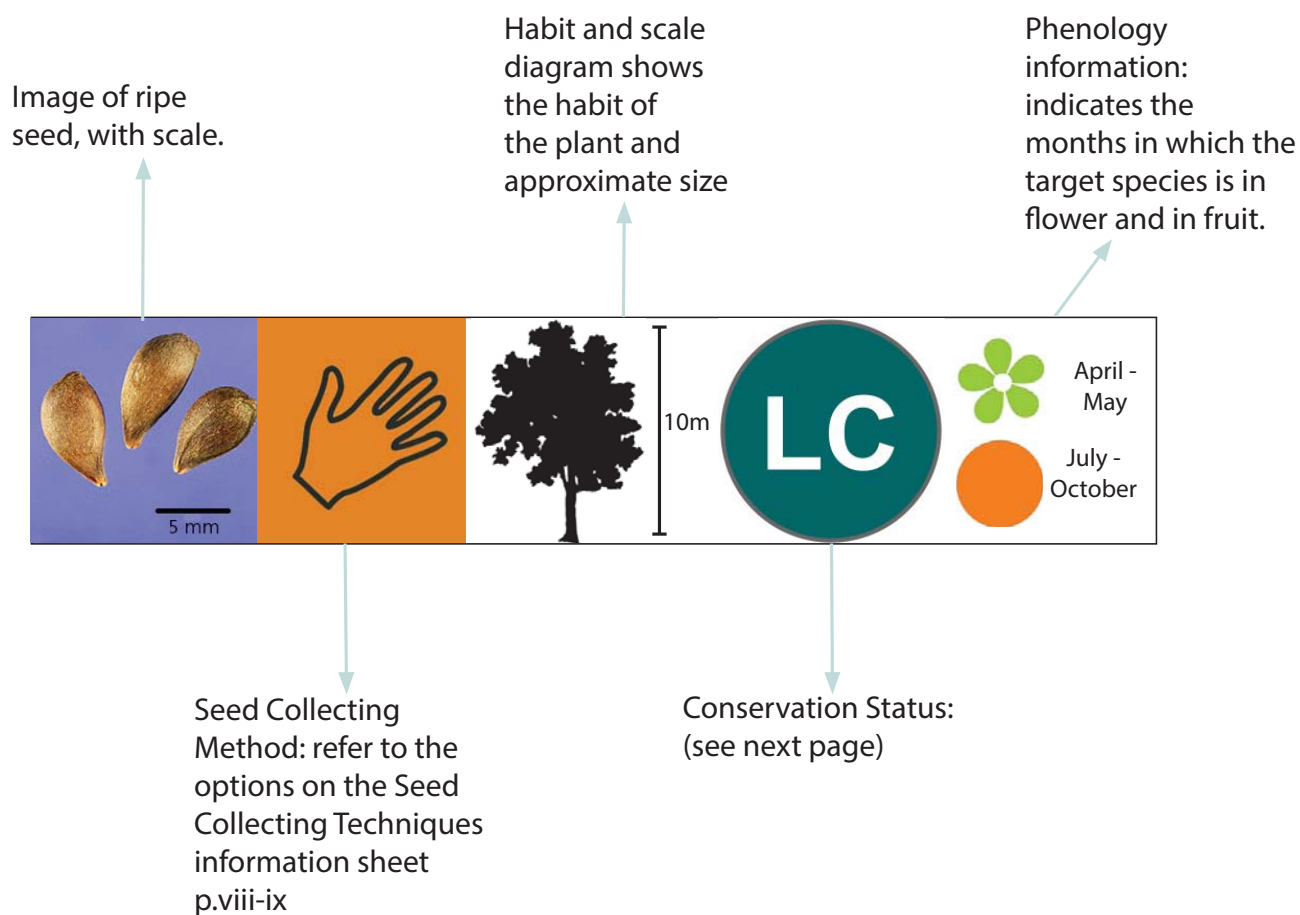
Image of ripe seed, with scale.

Habit and scale diagram shows the habit of the plant and approximate size

Phenology information: indicates the months in which the target species is in flower and in fruit.

5 mm

10m

LC

April - May

July - October

Seed Collecting Method: refer to the options on the Seed Collecting Techniques information sheet p.viii-ix

Conservation Status: (see next page)